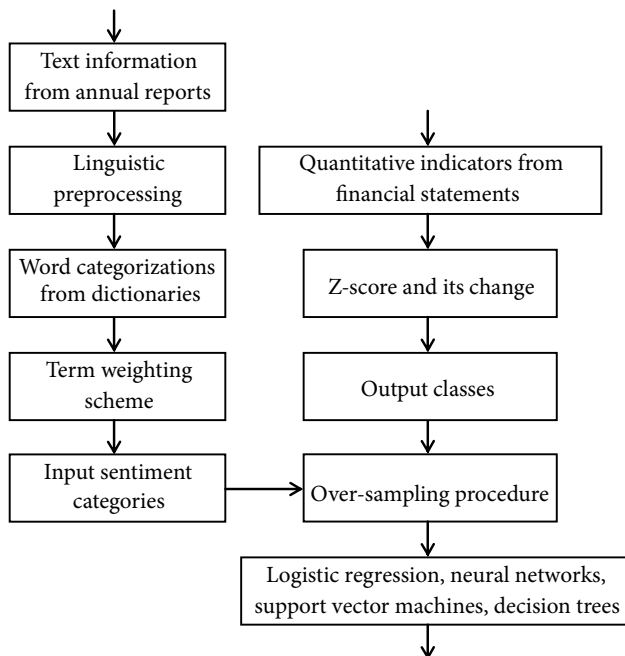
Text information from annual reports

Linguistic preprocessing

Word categorizations from dictionaries

Term weighting scheme

Input sentiment categories

Quantitative indicators from financial statements

Z-score and its change

Output classes

Over-sampling procedure

Logistic regression, neural networks, support vector machines, decision trees